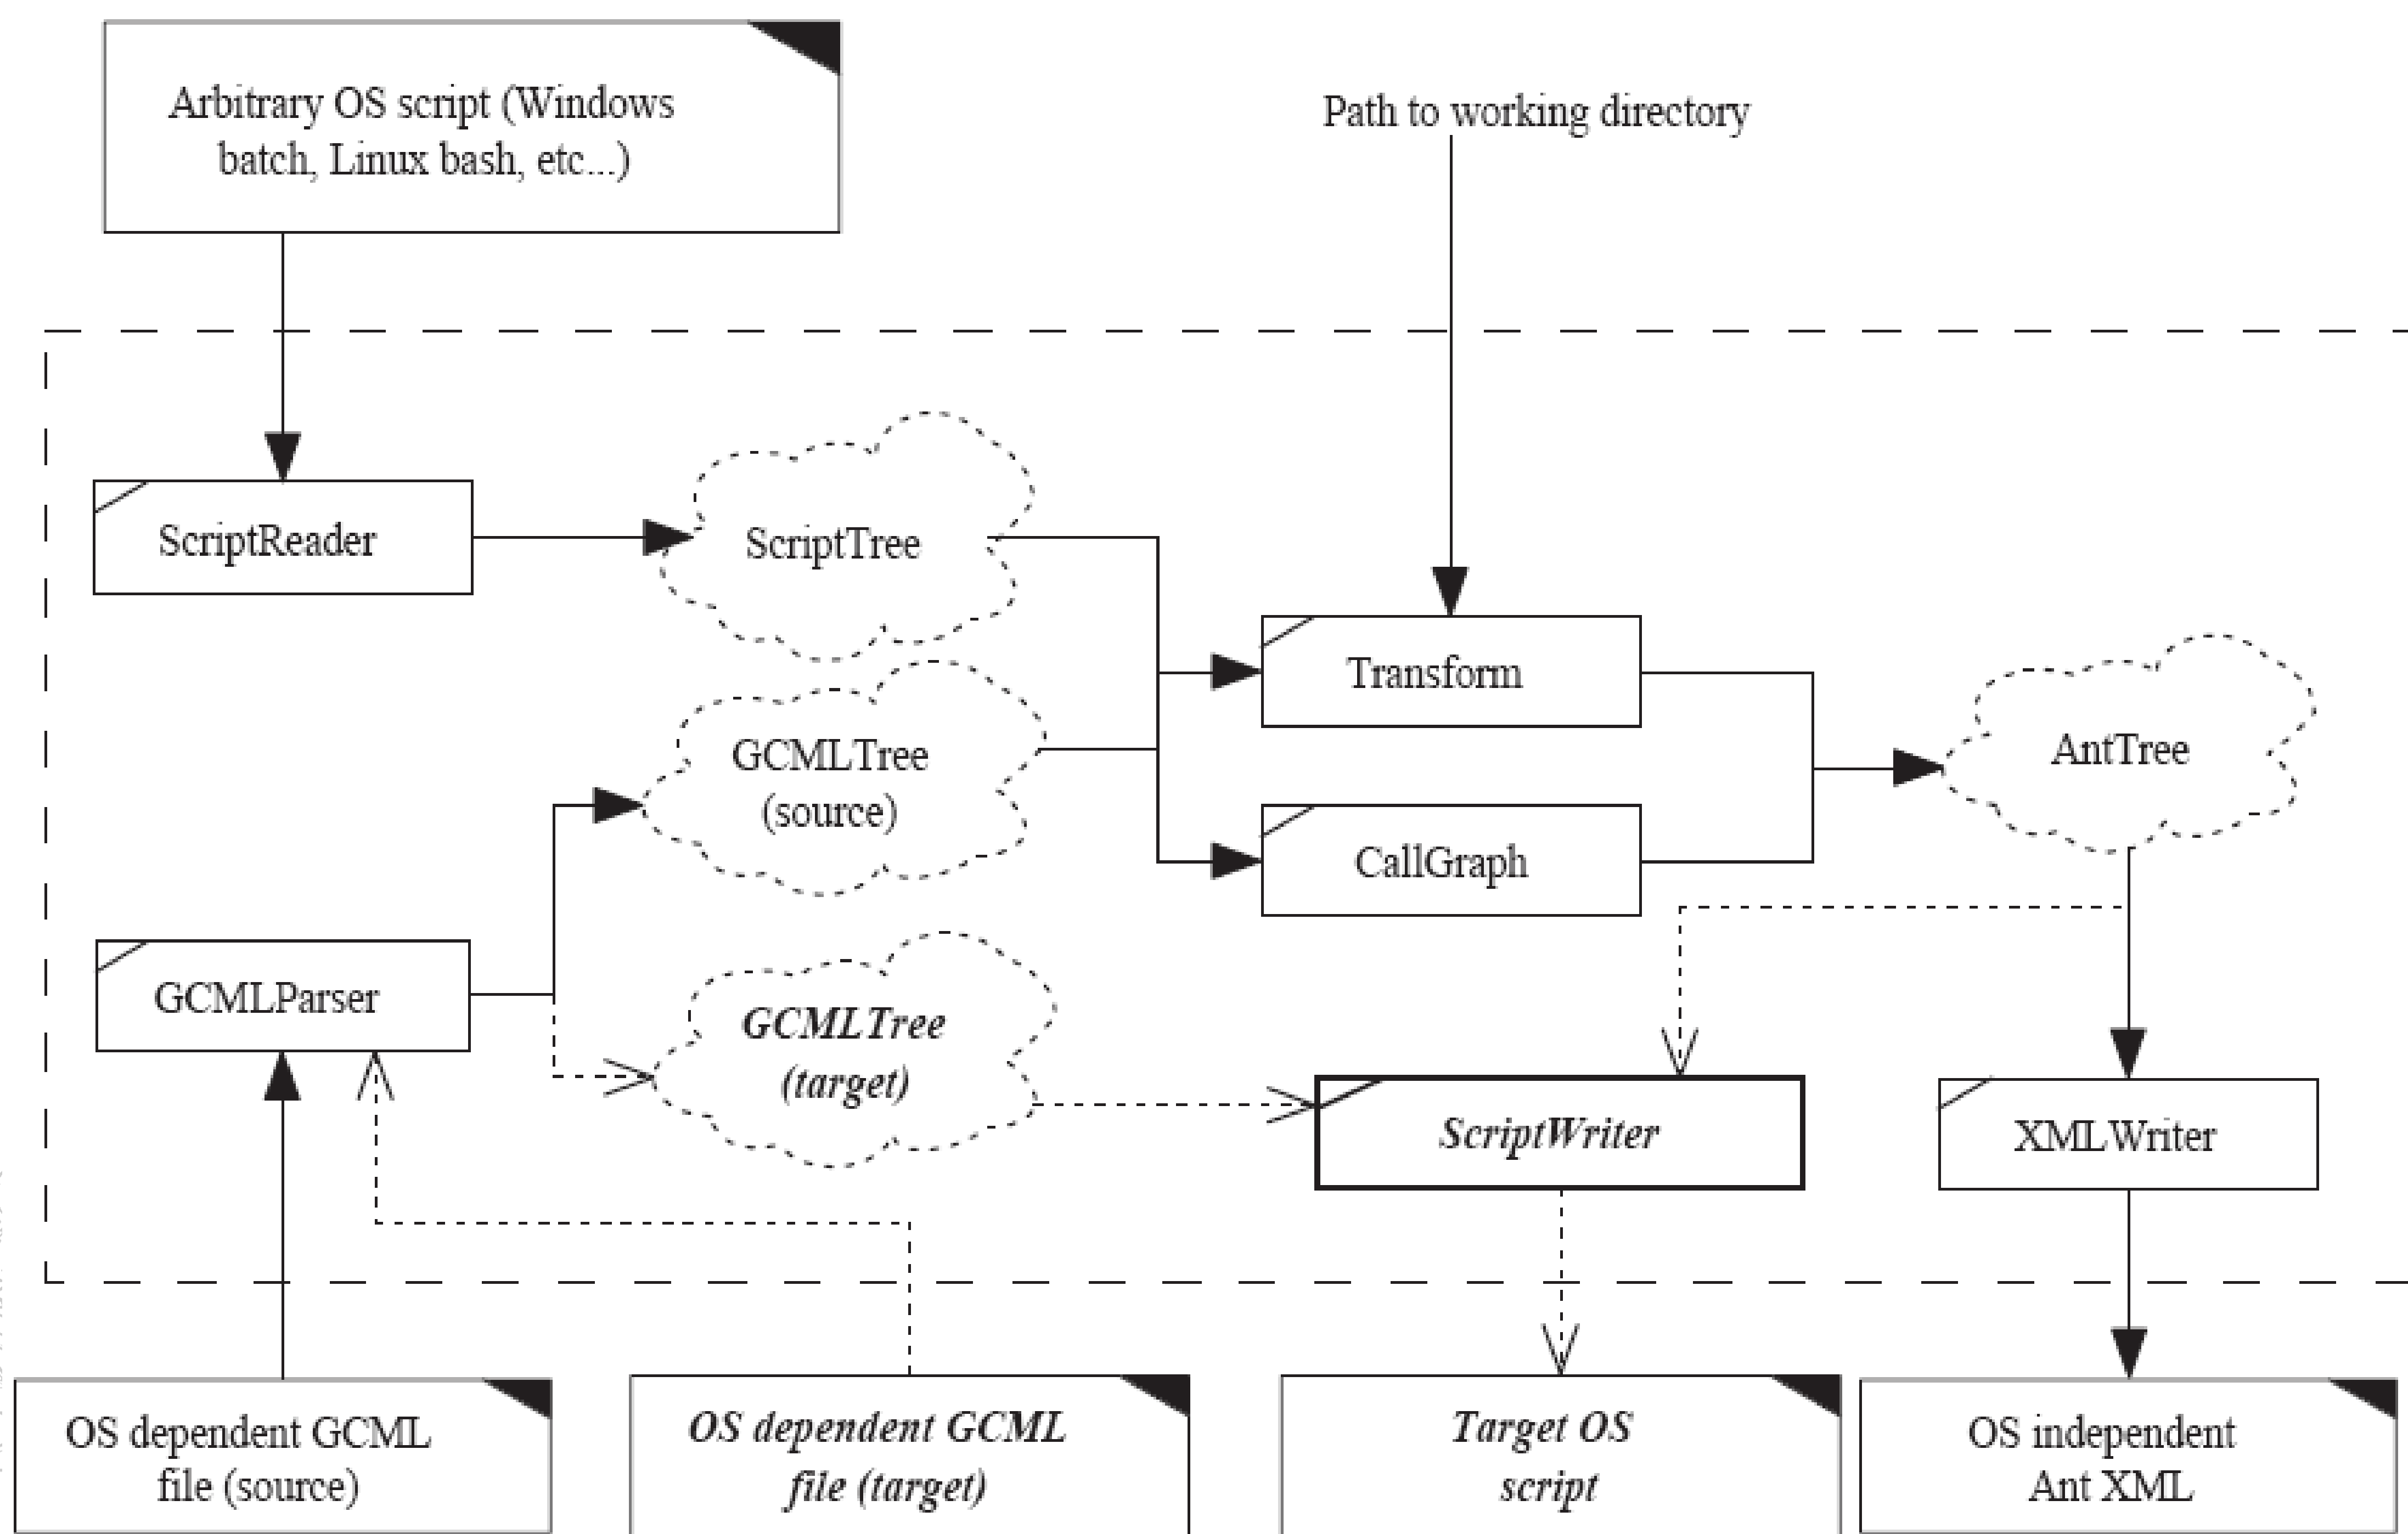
Arbitrary OS script (Windows batch, Linux bash, etc...)

Path to working directory

ScriptReader

ScriptTree

Transform

AntTree

GCMLTree (source)

CallGraph

GCMLParser

GCMLTree (target)

ScriptWriter

XMLWriter

OS dependent GCML file (source)

OS dependent GCML file (target)

Target OS script

OS independent Ant XML